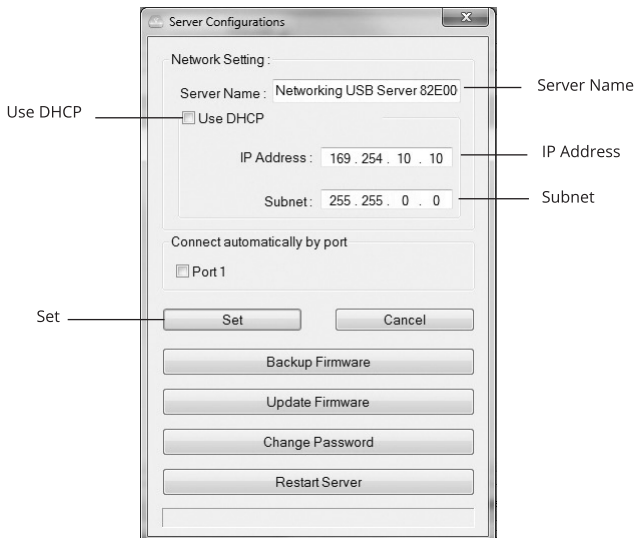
Server Configurations

Network Setting :

Server Name : Networking USB Server 82E00

Server Name

Use DHCP

Use DHCP

IP Address : 169 . 254 . 10 . 10

IP Address

Subnet : 255 . 255 . 0 . 0

Subnet

Connect automatically by port

Port 1

Set

Set

Cancel

Backup Firmware

Update Firmware

Change Password

Restart Server